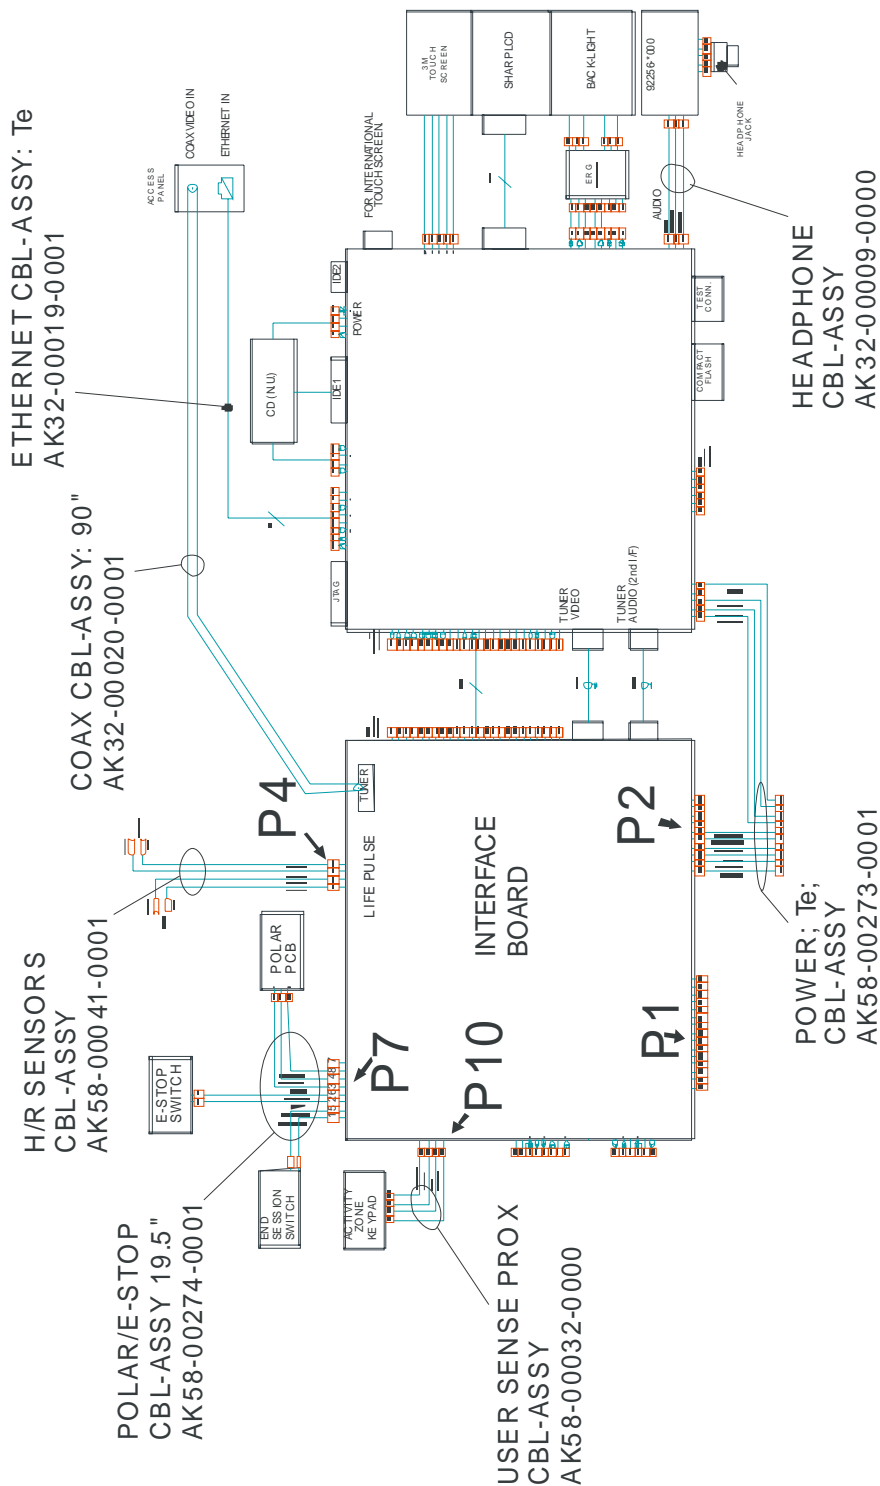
ETHERNET CBL-ASSY: Te
AK32-00019-0001

COAX CBL-ASSY: 90"
AK32-00020-0001

ACCESS PANEL

COAX VIDEO IN

ETHERNET IN

FOR INTERNATIONAL TOUCH SCREEN

3M TOUCH SCREEN

SHARP LCD

BACK-LIGHT

92256*000

HEADPHONE JACK

ERG

AUDIO

IDE2

POWER

CD (NU)

IDE1

TEST CONN.

COMPACT FLASH

JTAG

TUNER VIDEO

TUNER AUDIO (2nd I/F)

HEADPHONE
CBL-ASSY
AK32-00009-0000

TUNER

P4

LIFE PULSE

INTERFACE
BOARD

P2

P1

P10

P7

POLAR PCB

E-STOP SWITCH

END SESSION SWITCH

ACTIVITY ZONE KEYPAD

H/R SENSORS
CBL-ASSY
AK58-00041-0001

POWER; Te;
CBL-ASSY
AK58-00273-0001

POLAR/E-STOP
CBL-ASSY 19.5"
AK58-00274-0001

USER SENSE PROX
CBL-ASSY
AK58-00032-0000